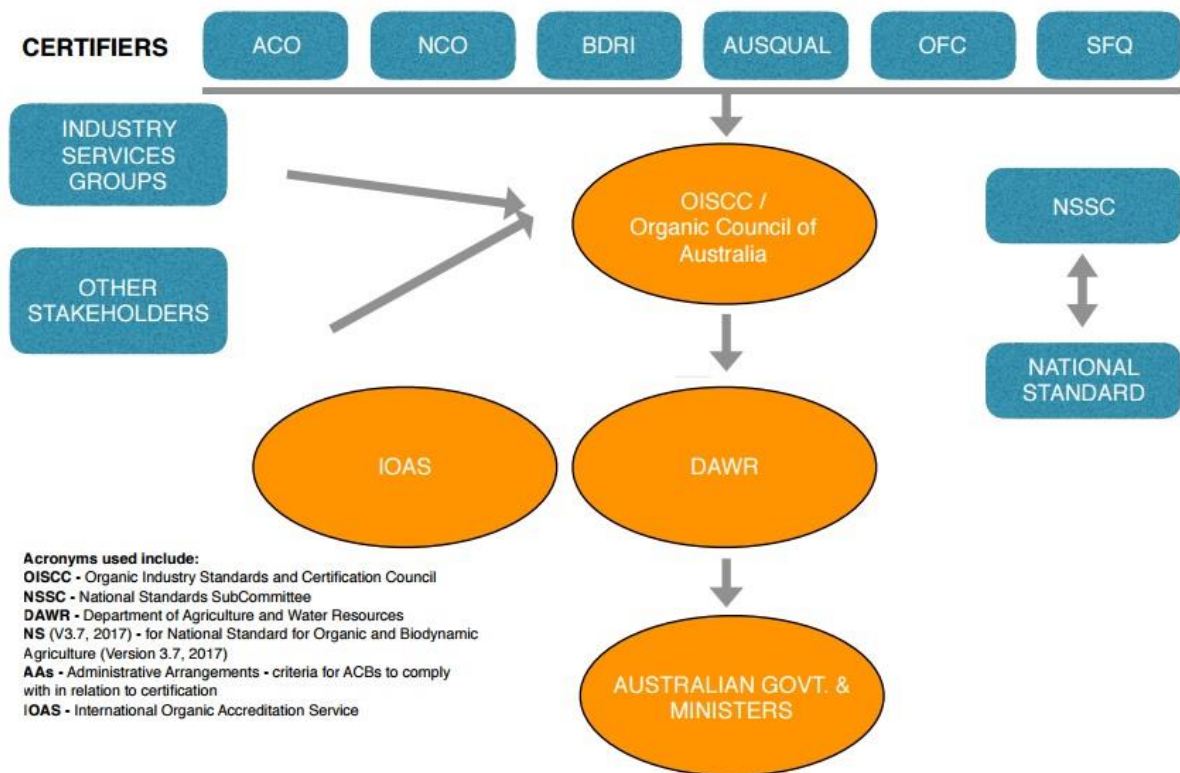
CERTIFIERS

ACO

NCO

BDRI

AUSQUAL

OFC

SFQ

INDUSTRY SERVICES GROUPS

OTHER STAKEHOLDERS

OISCC / Organic Council of Australia

NSSC

NATIONAL STANDARD

IOAS

DAWR

AUSTRALIAN GOVT. & MINISTERS

Acronyms used include:
OISCC - Organic Industry Standards and Certification Council
NSSC - National Standards SubCommittee
DAWR - Department of Agriculture and Water Resources
NS (V3.7, 2017) - for National Standard for Organic and Biodynamic Agriculture (Version 3.7, 2017)
AAs - Administrative Arrangements - criteria for ACBs to comply with in relation to certification
IOAS - International Organic Accreditation Service